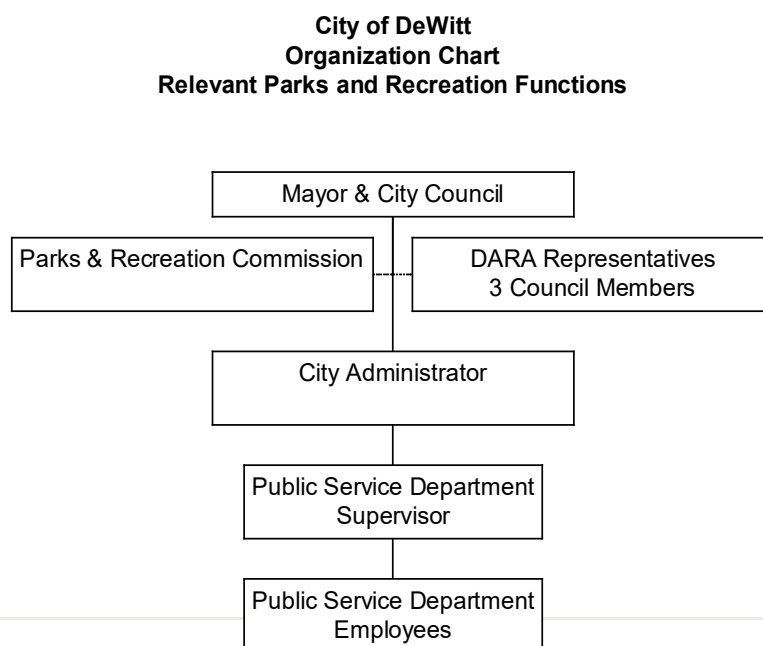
City of DeWitt
Organization Chart
Relevant Parks and Recreation Functions

Mayor & City Council

Parks & Recreation Commission

DARA Representatives
3 Council Members

City Administrator

Public Service Department Supervisor

Public Service Department Employees